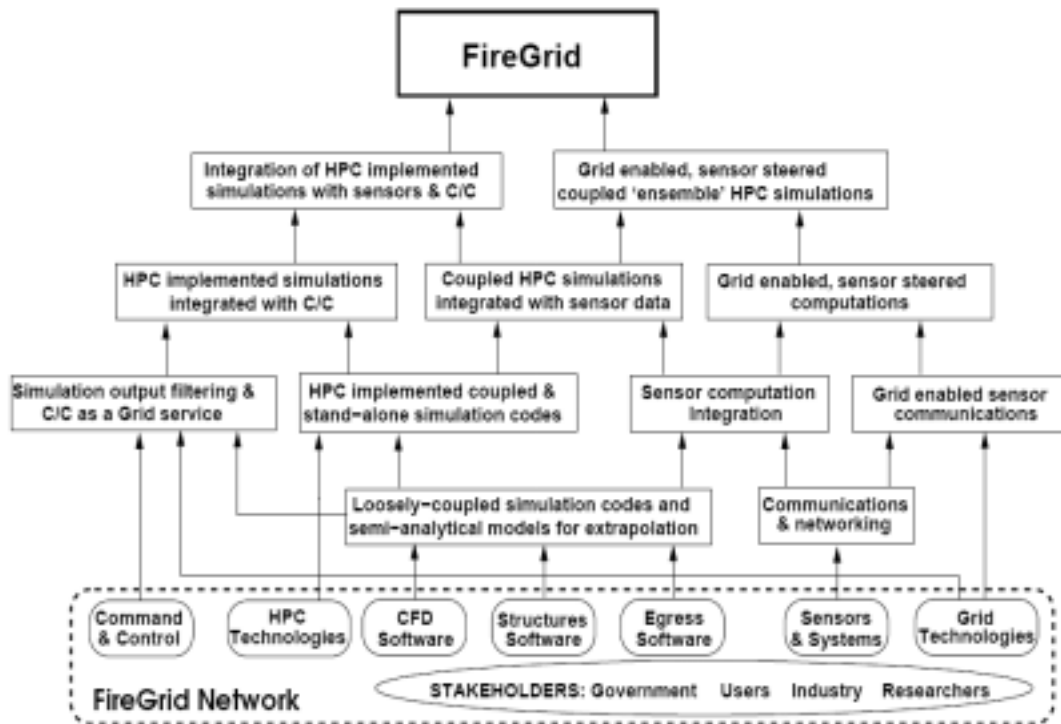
FireGrid

Integration of HPC implemented simulations with sensors & C/C

Grid enabled, sensor steered coupled 'ensemble' HPC simulations

HPC implemented simulations integrated with C/C

Coupled HPC simulations integrated with sensor data

Grid enabled, sensor steered computations

Simulation output filtering & C/C as a Grid service

HPC implemented coupled & stand-alone simulation codes

Sensor computation integration

Grid enabled sensor communications

Loosely-coupled simulation codes and semi-analytical models for extrapolation

Communications & networking

Command & Control

HPC Technologies

CFD Software

Structures Software

Egress Software

Sensors & Systems

Grid Technologies

FireGrid Network

STAKEHOLDERS: Government Users Industry Researchers